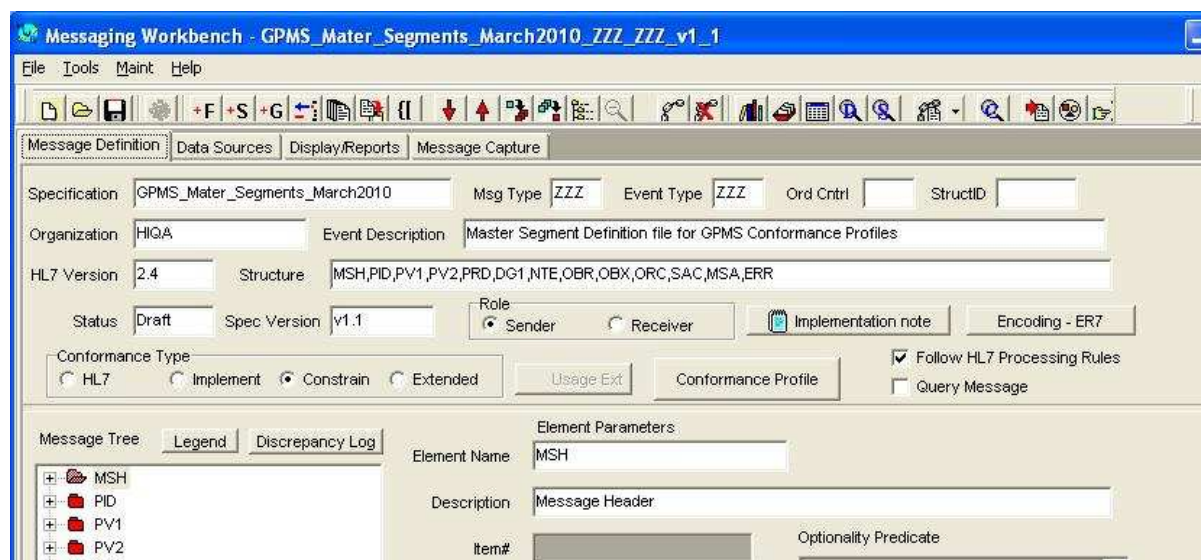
Messaging Workbench - GPMS_Mater_Segments_March2010_ZZZ_ZZZ_v1_1

File Tools Maint Help

+F +S +G

Message Definition | Data Sources | Display/Reports | Message Capture

Specification GPMS_Mater_Segments_March2010 Msg Type ZZZ Event Type ZZZ Ord Cntrl StructID

Organization HIQA Event Description Master Segment Definition file for GPMS Conformance Profiles

HL7 Version 2.4 Structure MSH,PID,PV1,PV2,PRD,DG1,NTE,OBR,OBX,ORC,SAC,MSA,ERR

Status Draft Spec Version v1.1

Role
Sender Receiver

Implementation note Encoding - ER7

Conformance Type
HL7 Implement Constrain Extended

Usage Ext Conformance Profile

Follow HL7 Processing Rules
Query Message

Message Tree Legend Discrepancy Log

MSH
PID
PV1
PV2

Element Parameters
Element Name MSH
Description Message Header
Item#
Optionality Predicate